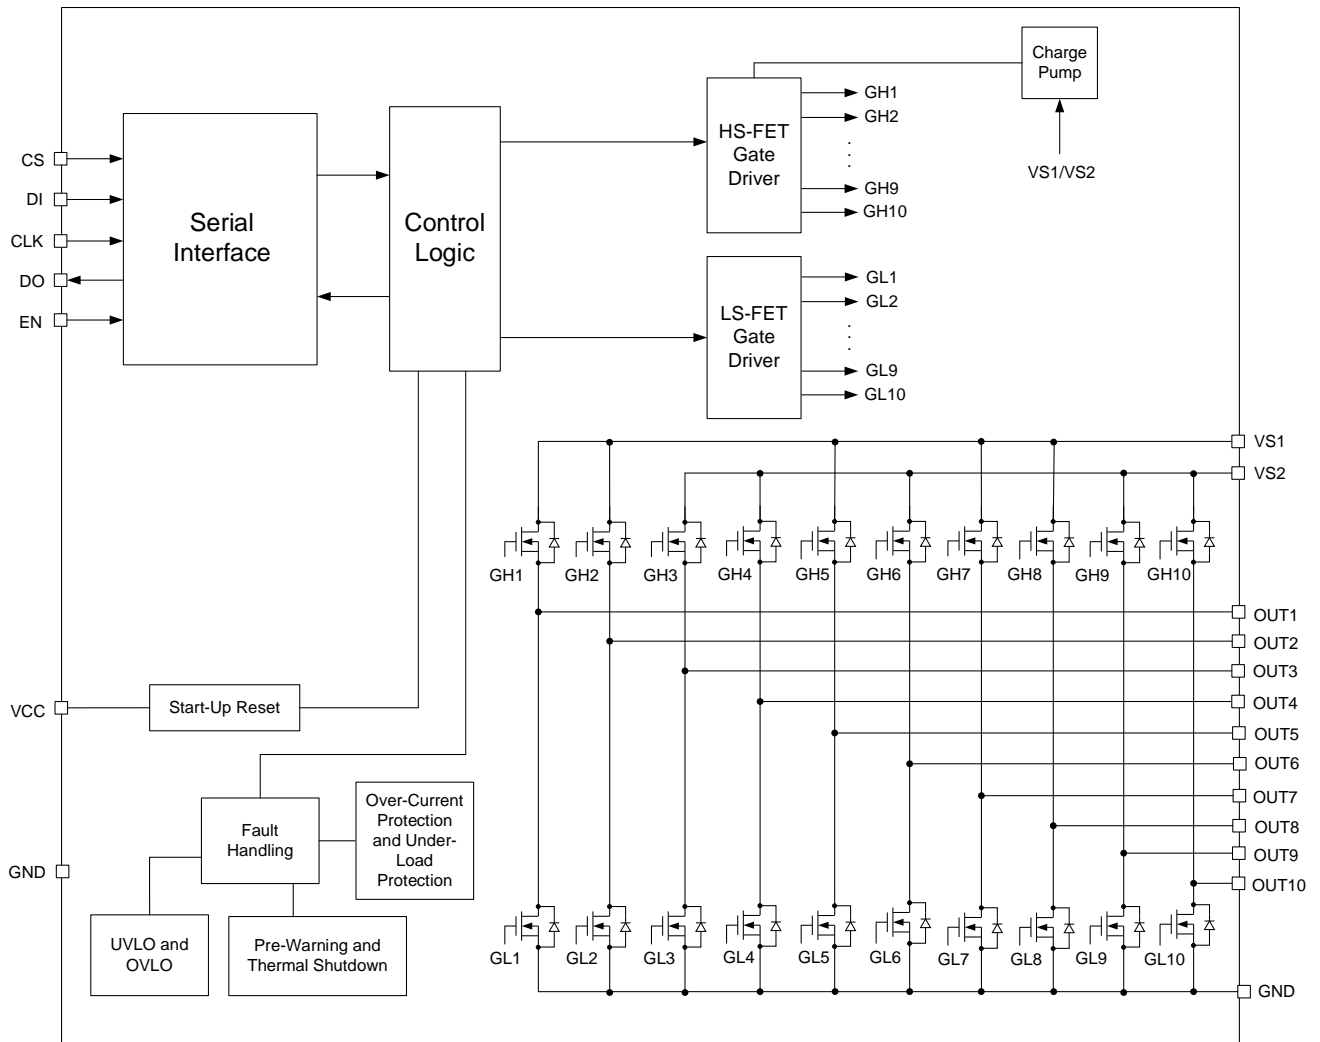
Charge Pump

GH1
GH2
.
.
.
GH9
GH10

HS-FET Gate Driver

VS1/VS2

CS
DI
CLK
DO
EN

Serial Interface

Control Logic

LS-FET Gate Driver

GL1
GL2
.
.
.
GL9
GL10

VS1
VS2

GH1 GH2 GH3 GH4 GH5 GH6 GH7 GH8 GH9 GH10

OUT1
OUT2
OUT3
OUT4
OUT5
OUT6
OUT7
OUT8
OUT9
OUT10

VCC

Start-Up Reset

Fault Handling

Over-Current Protection and Under-Load Protection

GND

UVLO and OVLO

Pre-Warning and Thermal Shutdown

GL1 GL2 GL3 GL4 GL5 GL6 GL7 GL8 GL9 GL10

GND